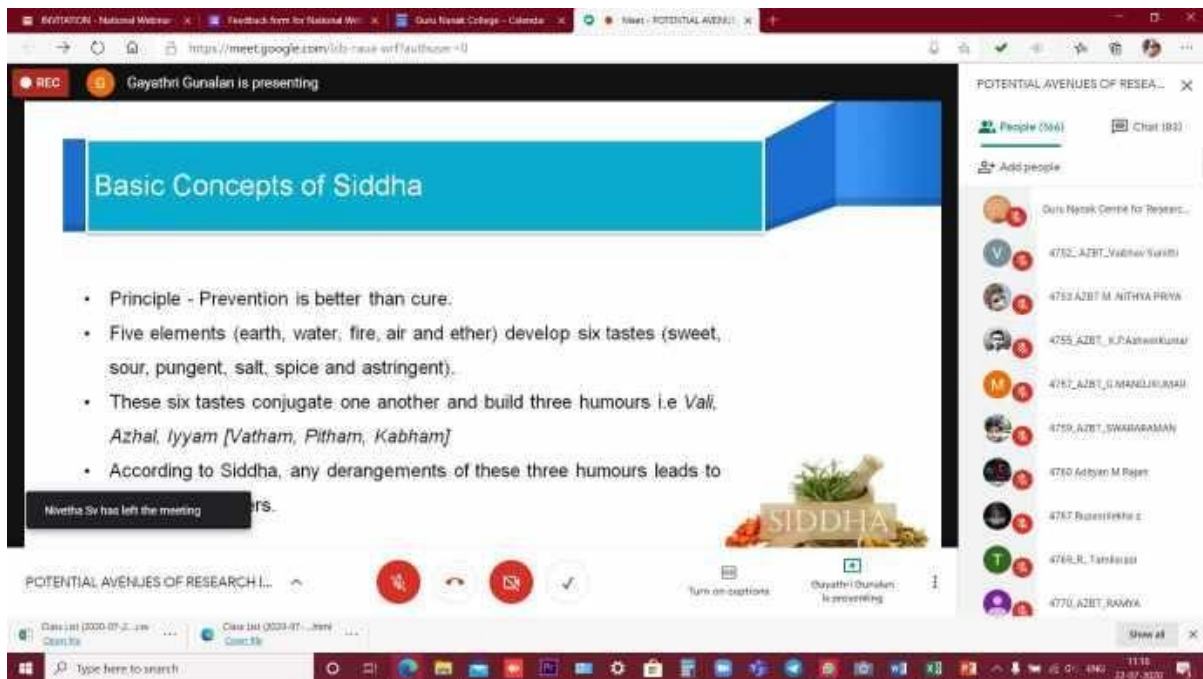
INVITATION - National Webinar | Feedback form for National We | Guru Nanak College - Calendar | Meet - POTENTIAL AVENUE

https://meet.google.com/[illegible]

REC

G Gayathri Gunalan is presenting

Basic Concepts of Siddha

• Principle - Prevention is better than cure.
• Five elements (earth, water, fire, air and ether) develop six tastes (sweet, sour, pungent, salt, spice and astringent).
• These six tastes conjugate one another and build three humours i.e *Vali, Azhal, Iyyam [Vatham, Pitham, Kabham]*
• According to Siddha, any derangements of these three humours leads to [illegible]rs.

Nivetha Sv has left the meeting

SIDDHA

POTENTIAL AVENUES OF RESEA...

People (366) Chat (83)

Add people

Guru Nanak Centre for Researc...

4752_AZBT_Vaibhav Suratti

4753 AZBT M. NITHYA PRIYA

4755_AZBT_K.P.AshwinKumar

4757_AZBT_G.MANOJKUMAR

4759_AZBT_SWARAMAN

4760 Adityan M Rajan

4767 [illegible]

4769_R_Tamilarasi

4770_AZBT_RAMYA

POTENTIAL AVENUES OF RESEARCH I...

Turn on captions

Gayathri Gunalan is presenting

Class List (2020-07-2...csv Open file

Class List (2020-07-...html Open file

Show all

Type here to search

11:18 23-07-2020